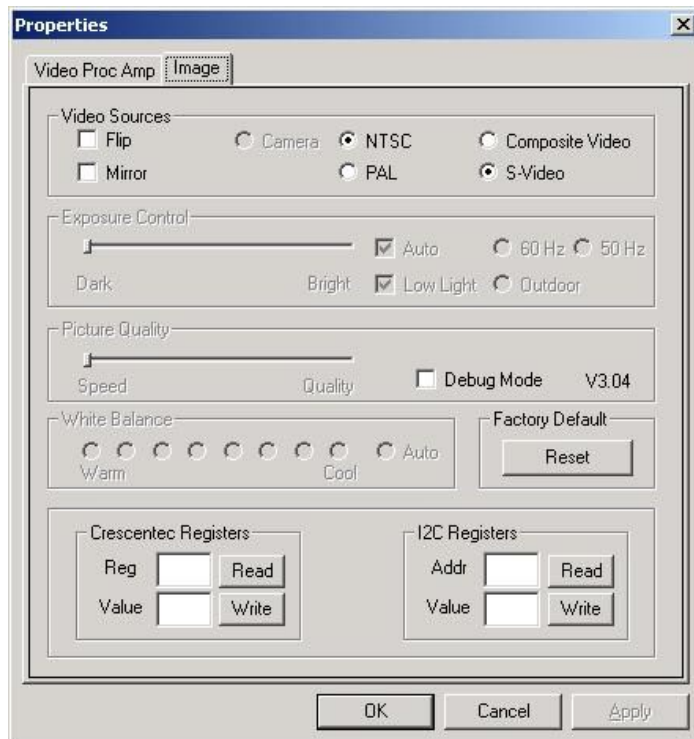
Properties

Video Proc Amp Image

Video Sources
Flip
Mirror
Camera NTSC Composite Video
PAL S-Video

Exposure Control
Auto 60 Hz 50 Hz
Dark Bright Low Light Outdoor

Picture Quality
Speed Quality
Debug Mode V3.04

White Balance
Auto
Warm Cool

Factory Default
Reset

Crescentec Registers
Reg Read
Value Write

I2C Registers
Addr Read
Value Write

OK Cancel Apply